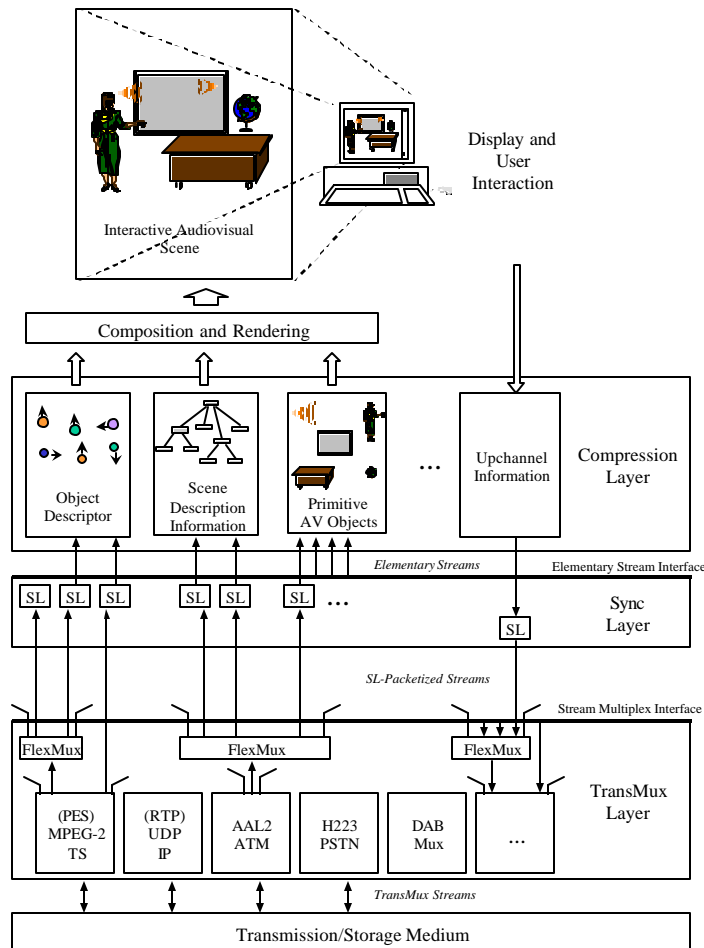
Interactive Audiovisual Scene

Display and User Interaction

Composition and Rendering

Object Descriptor

Scene Description Information

Primitive AV Objects

...

Upchannel Information

Compression Layer

Elementary Streams

Elementary Stream Interface

SL SL SL SL SL SL ...

Sync Layer

SL

SL-Packetized Streams

Stream Multiplex Interface

FlexMux

FlexMux

FlexMux

(PES) MPEG-2 TS

(RTP) UDP IP

AAL2 ATM

H223 PSTN

DAB Mux

...

TransMux Layer

TransMux Streams

Transmission/Storage Medium